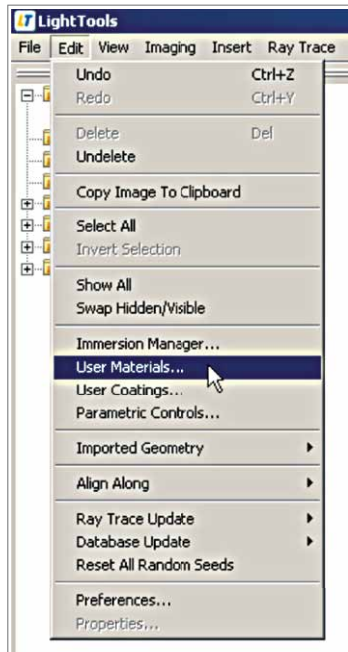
LT LightTools
File Edit View Imaging Insert Ray Trace

Undo Ctrl+Z
Redo Ctrl+Y

Delete Del
Undelete

Copy Image To Clipboard

Select All
Invert Selection

Show All
Swap Hidden/Visible

Immersion Manager...
User Materials...
User Coatings...
Parametric Controls...

Imported Geometry

Align Along

Ray Trace Update
Database Update
Reset All Random Seeds

Preferences...
Properties...